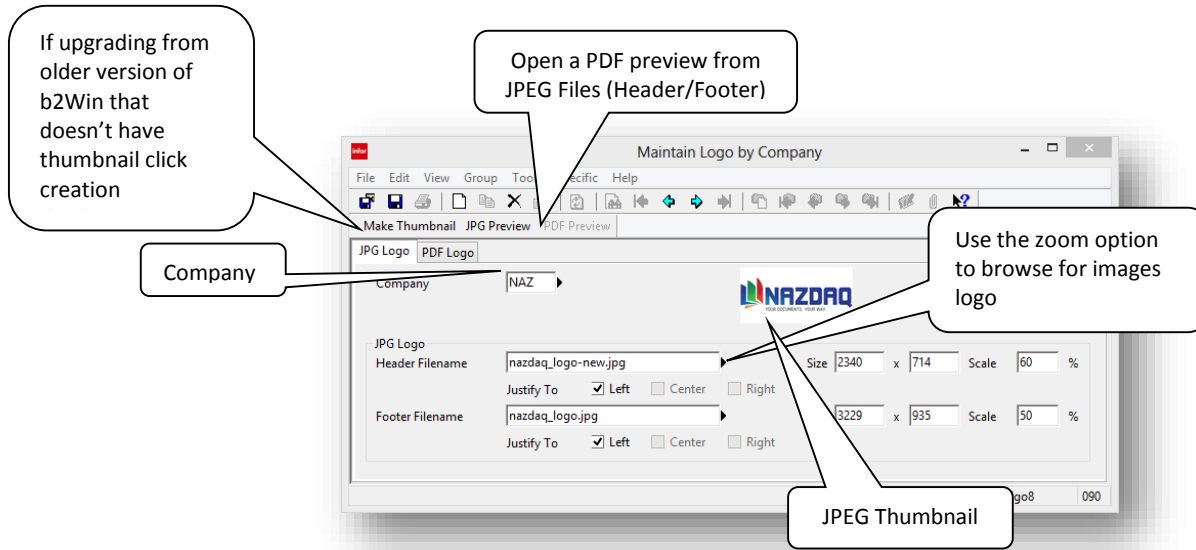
If upgrading from older version of b2Win that doesn't have thumbnail click creation

Open a PDF preview from JPEG Files (Header/Footer)

infor

Maintain Logo by Company

File Edit View Group Too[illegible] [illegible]ecific Help

Make Thumbnail JPG Preview PDF Preview

JPG Logo PDF Logo

Company

Company NAZ

NAZDAQ

YOUR DOCUMENTS. YOUR WAY.

Use the zoom option to browse for images logo

JPG Logo

Header Filename nazdaq_logo-new.jpg Size 2340 x 714 Scale 60 %

Justify To Left Center Right

Footer Filename nazdaq_logo.jpg 3229 x 935 Scale 50 %

Justify To Left Center Right

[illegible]go8 090

JPEG Thumbnail